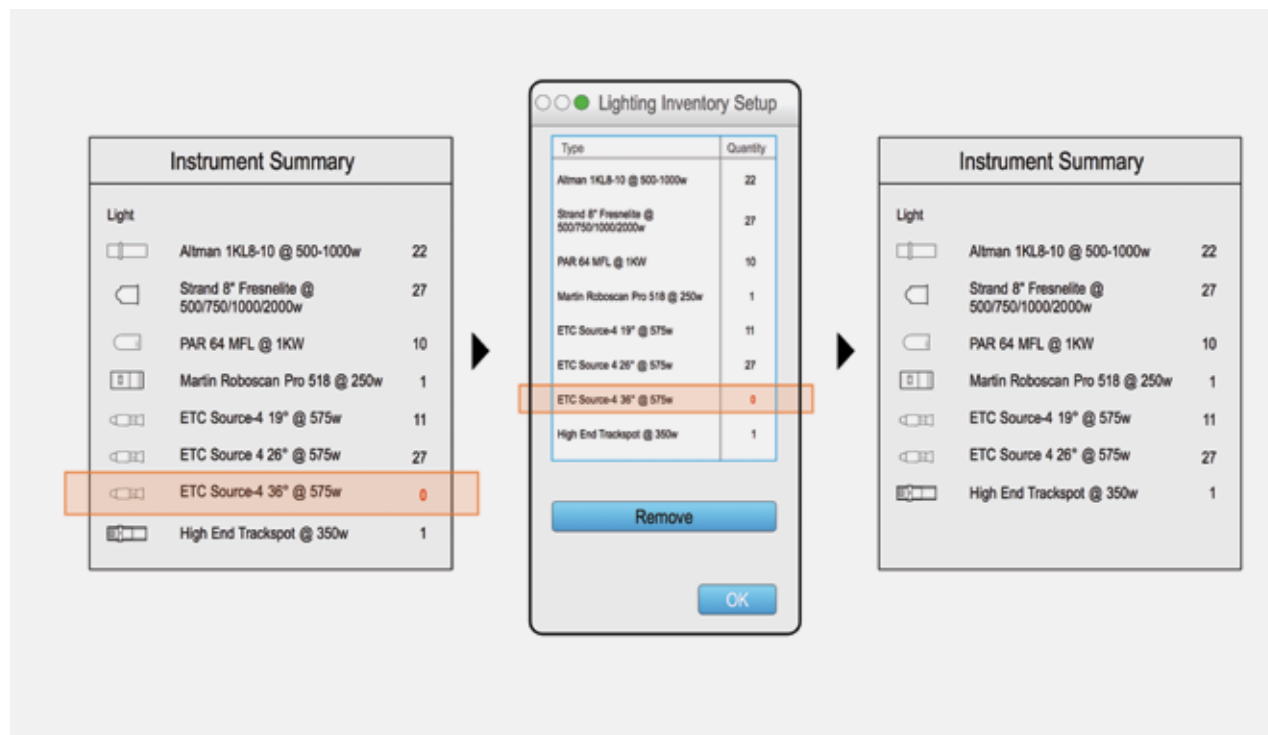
Instrument Summary

Light

| | | |
|---|---|---|
| | Altman 1KL8-10 @ 500-1000w | 22 |
| | Strand 8" Fresnelite @ 500/750/1000/2000w | 27 |
| | PAR 64 MFL @ 1KW | 10 |
| | Martin Roboscan Pro 518 @ 250w | 1 |
| | ETC Source-4 19° @ 575w | 11 |
| | ETC Source 4 26° @ 575w | 27 |
| | ETC Source-4 36° @ 575w | 0 |
| | High End Trackspot @ 350w | 1 |

Lighting Inventory Setup

| Type | Quantity |
|---|---|
| Altman 1KL8-10 @ 500-1000w | 22 |
| Strand 8" Fresnelite @ 500/750/1000/2000w | 27 |
| PAR 64 MFL @ 1KW | 10 |
| Martin Roboscan Pro 518 @ 250w | 1 |
| ETC Source-4 19° @ 575w | 11 |
| ETC Source 4 26° @ 575w | 27 |
| ETC Source-4 36° @ 575w | 0 |
| High End Trackspot @ 350w | 1 |

Remove

OK

Instrument Summary

Light

| | | |
|---|---|---|
| | Altman 1KL8-10 @ 500-1000w | 22 |
| | Strand 8" Fresnelite @ 500/750/1000/2000w | 27 |
| | PAR 64 MFL @ 1KW | 10 |
| | Martin Roboscan Pro 518 @ 250w | 1 |
| | ETC Source-4 19° @ 575w | 11 |
| | ETC Source 4 26° @ 575w | 27 |
| | High End Trackspot @ 350w | 1 |